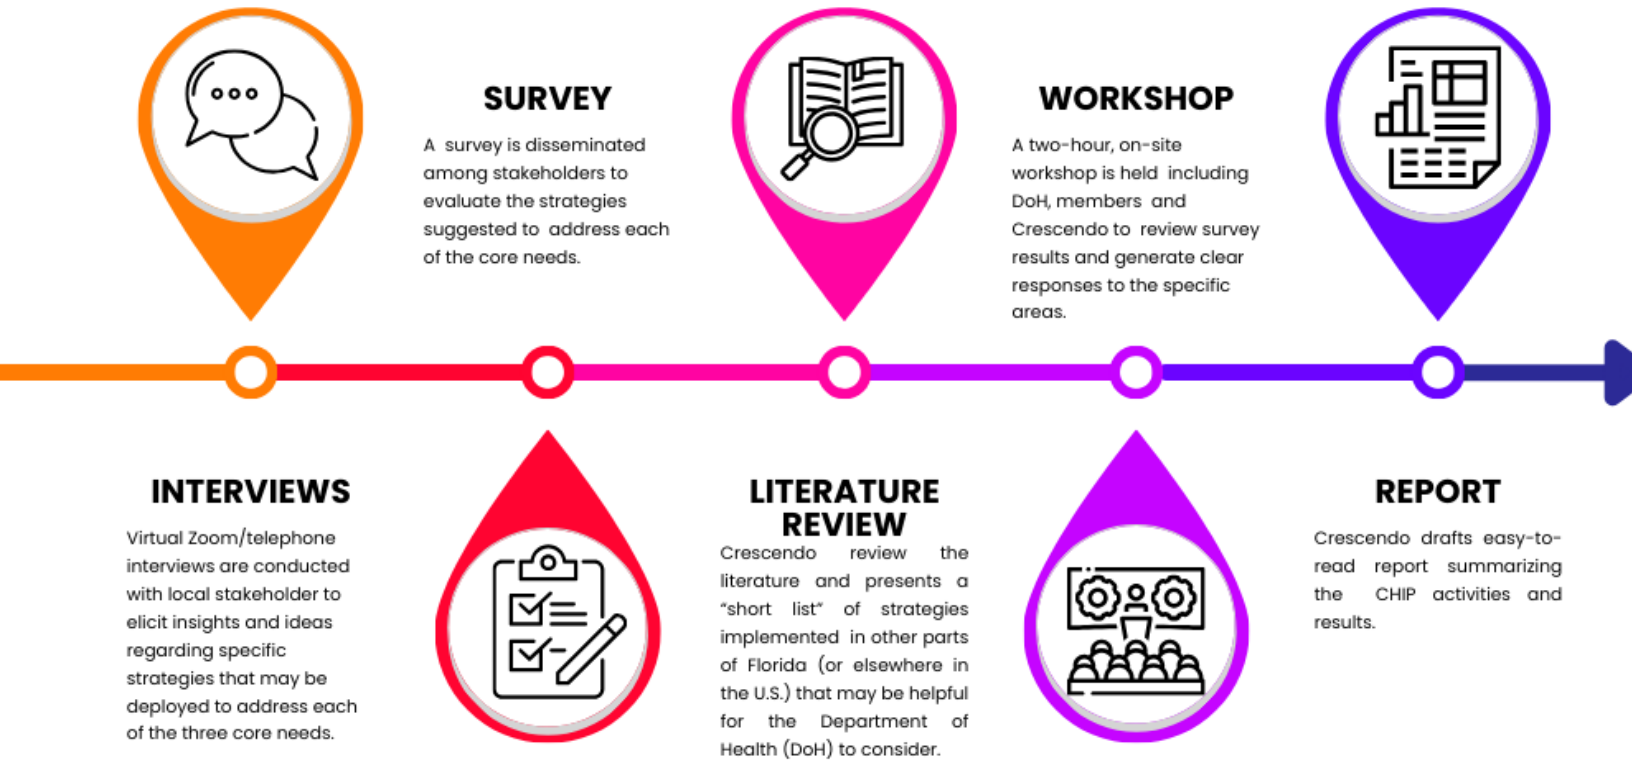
SURVEY

A survey is disseminated among stakeholders to evaluate the strategies suggested to address each of the core needs.

WORKSHOP

A two-hour, on-site workshop is held including DoH, members and Crescendo to review survey results and generate clear responses to the specific areas.

INTERVIEWS

Virtual Zoom/telephone interviews are conducted with local stakeholder to elicit insights and ideas regarding specific strategies that may be deployed to address each of the three core needs.

LITERATURE REVIEW

Crescendo review the literature and presents a "short list" of strategies implemented in other parts of Florida (or elsewhere in the U.S.) that may be helpful for the Department of Health (DoH) to consider.

REPORT

Crescendo drafts easy-to-read report summarizing the CHIP activities and results.